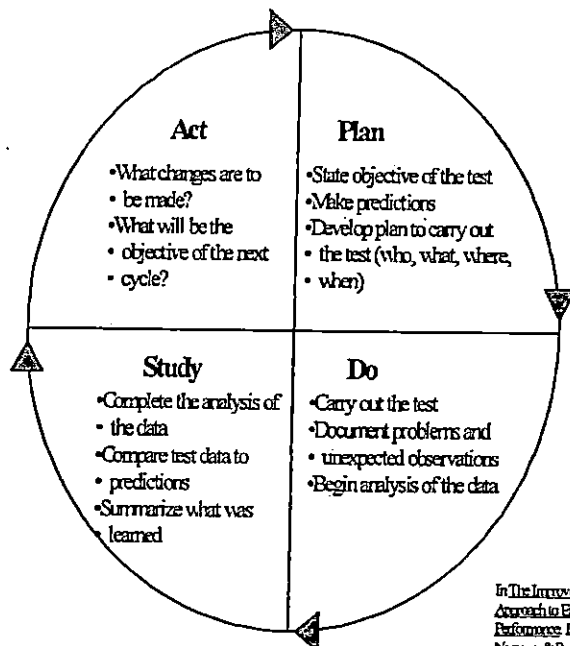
Act

•What changes are to
• be made?
•What will be the
• objective of the next
• cycle?

Plan

•State objective of the test
•Make predictions
•Develop plan to carry out
• the test (who, what, where,
• when)

Study

•Complete the analysis of
• the data
•Compare test data to
• predictions
•Summarize what was
• learned

Do

•Carry out the test
•Document problems and
• unexpected observations
•Begin analysis of the data

In The Improv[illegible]
Approach to E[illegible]
Performance. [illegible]
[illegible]